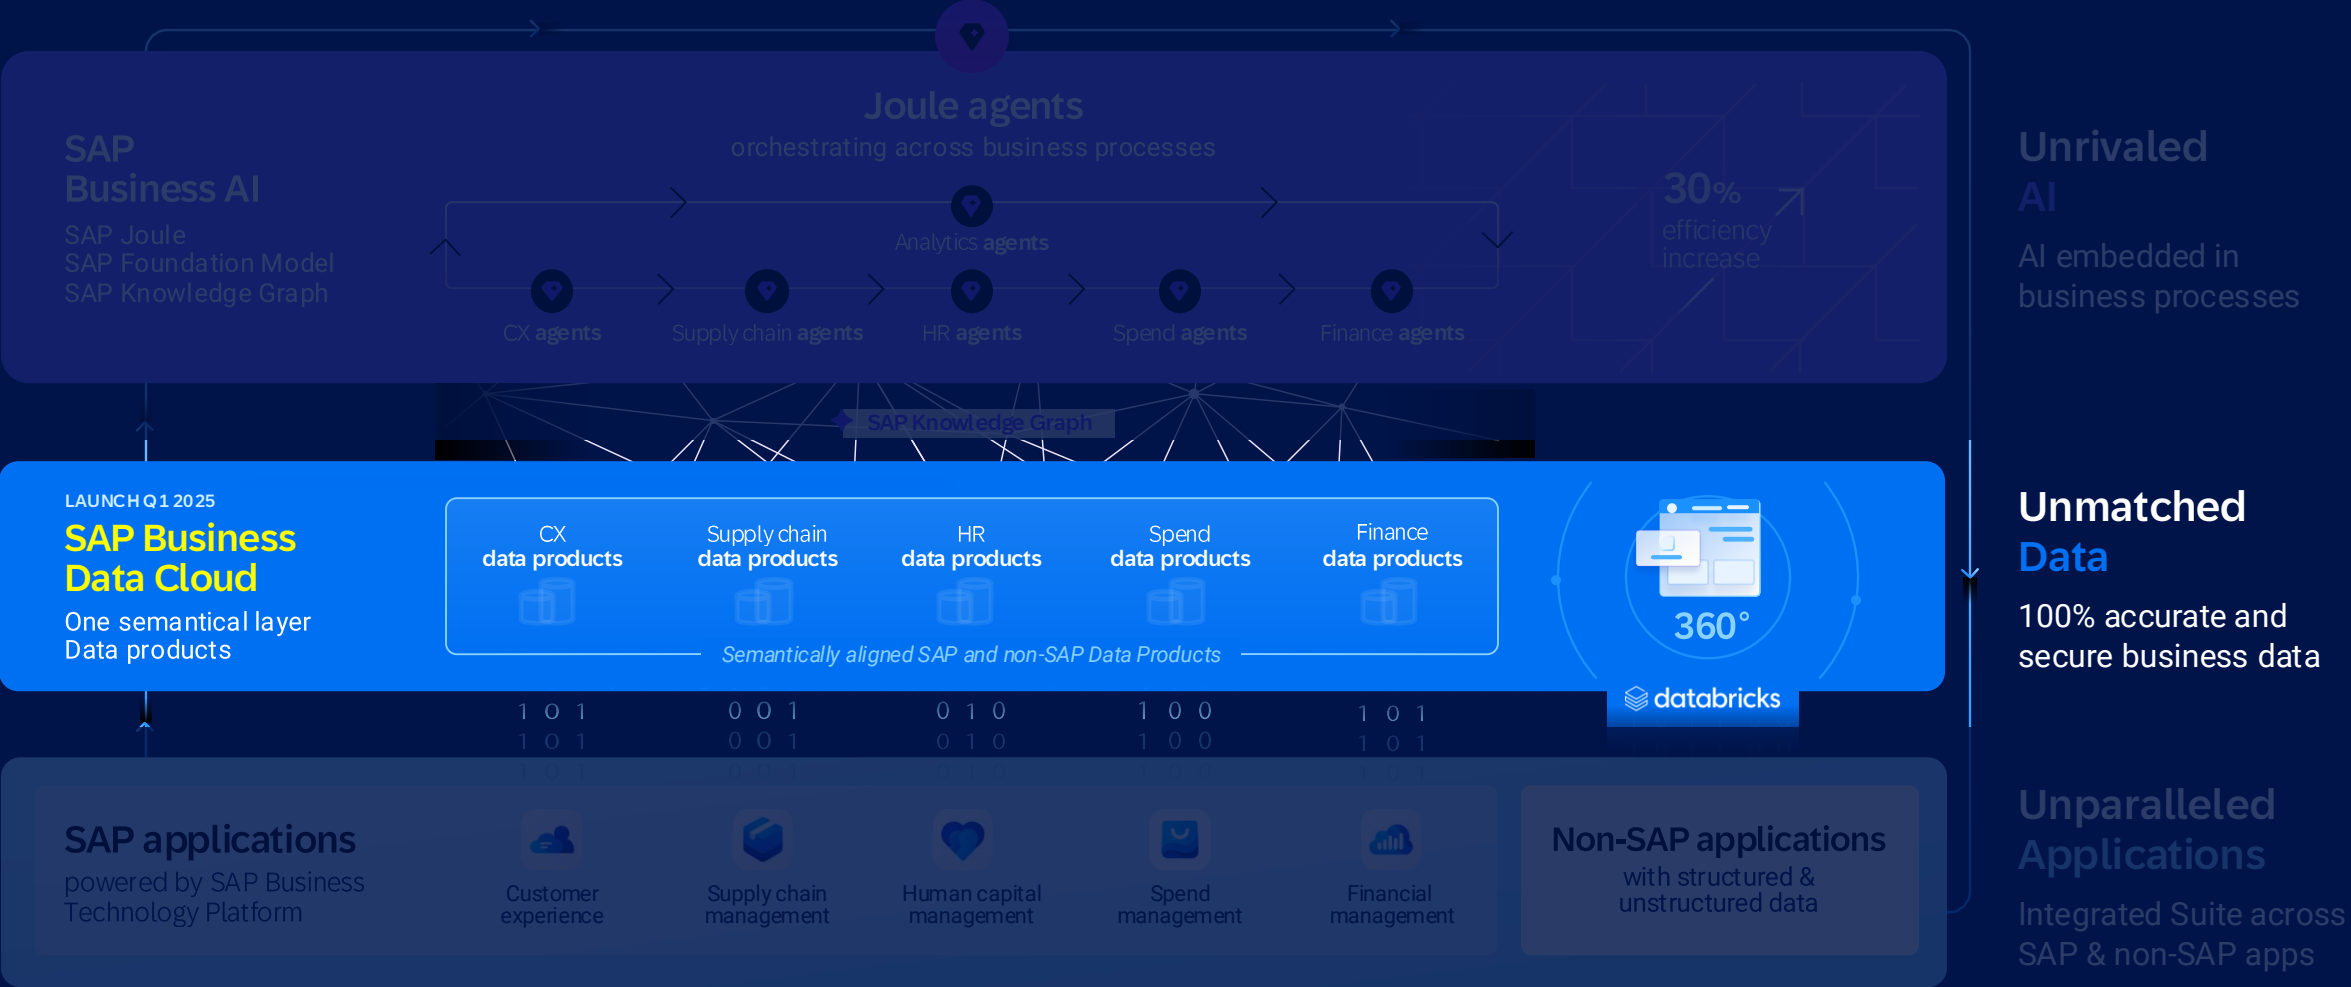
SAP Business AI
SAP Joule
SAP Foundation Model
SAP Knowledge Graph

Joule agents
orchestrating across business processes

Analytics agents

CX agents
Supply chain agents
HR agents
Spend agents
Finance agents

30% efficiency increase

Unrivaled AI
AI embedded in business processes

SAP Knowledge Graph

LAUNCH Q1 2025
SAP Business Data Cloud
One semantical layer
Data products

CX data products
Supply chain data products
HR data products
Spend data products
Finance data products

Semantically aligned SAP and non-SAP Data Products

360°

databricks

Unmatched Data
100% accurate and secure business data

1 0 1
0 0 1
0 1 0
1 0 0
1 0 1
1 0 1
0 0 1
0 1 0
1 0 0
1 0 1

SAP applications
powered by SAP Business Technology Platform

Customer experience
Supply chain management
Human capital management
Spend management
Financial management

Non-SAP applications
with structured & unstructured data

Unparalleled Applications
Integrated Suite across SAP & non-SAP apps